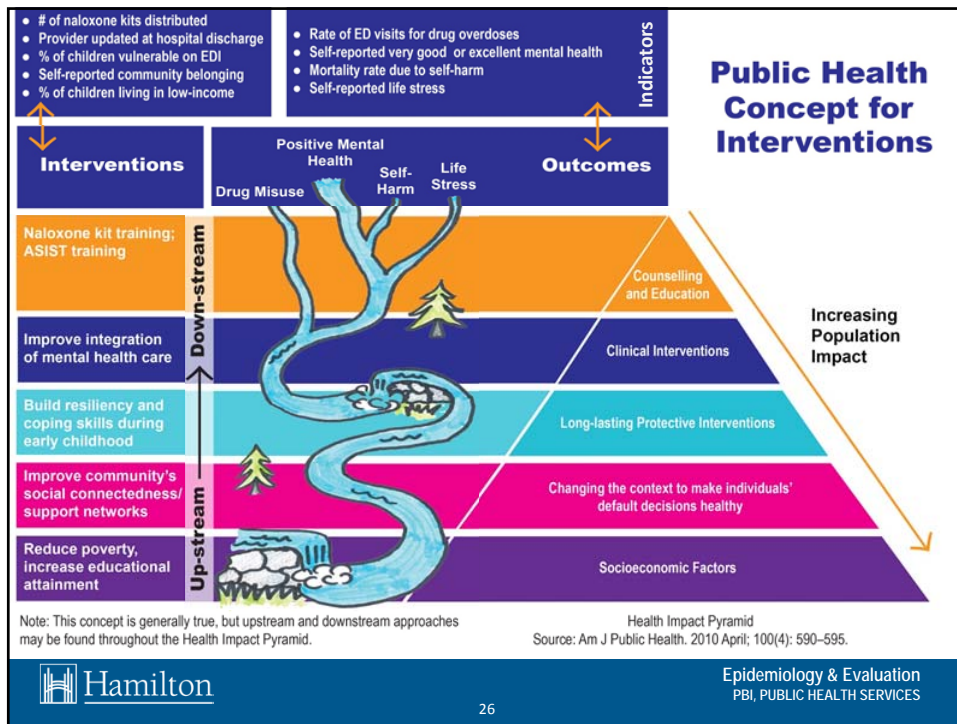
- # of naloxone kits distributed
- Provider updated at hospital discharge
- % of children vulnerable on EDI
- Self-reported community belonging
- % of children living in low-income

- Rate of ED visits for drug overdoses
- Self-reported very good or excellent mental health
- Mortality rate due to self-harm
- Self-reported life stress

Indicators

Public Health Concept for Interventions

Interventions

Drug Misuse

Positive Mental Health

Self-Harm

Life Stress

Outcomes

Naloxone kit training; ASIST training

Improve integration of mental health care

Build resiliency and coping skills during early childhood

Improve community's social connectedness/ support networks

Reduce poverty, increase educational attainment

Down-stream

Up-stream

Counselling and Education

Clinical Interventions

Long-lasting Protective Interventions

Changing the context to make individuals' default decisions healthy

Socioeconomic Factors

Increasing Population Impact

Note: This concept is generally true, but upstream and downstream approaches may be found throughout the Health Impact Pyramid.

Health Impact Pyramid
Source: Am J Public Health. 2010 April; 100(4): 590–595.

Hamilton

Epidemiology & Evaluation
PBI, PUBLIC HEALTH SERVICES

26